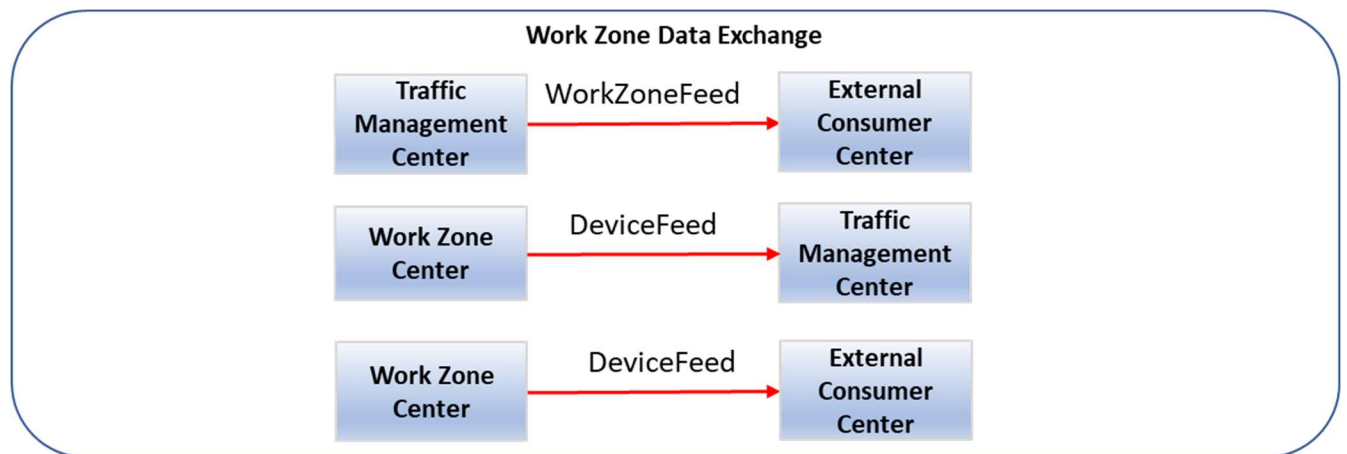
Work Zone Data Exchange

Traffic Management Center

WorkZoneFeed

External Consumer Center

Work Zone Center

DeviceFeed

Traffic Management Center

Work Zone Center

DeviceFeed

External Consumer Center